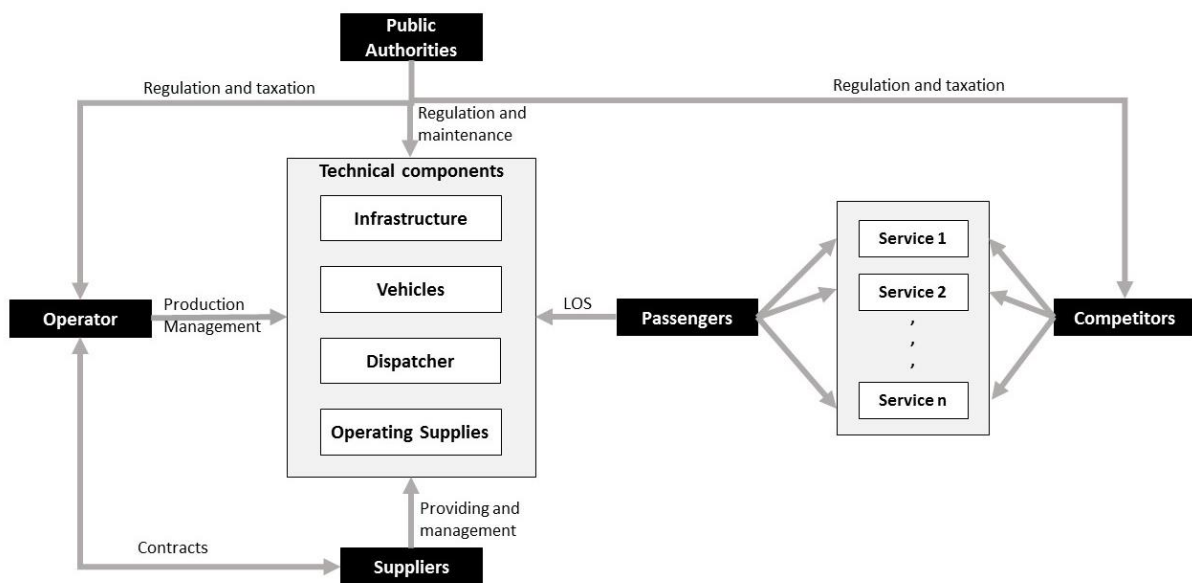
Public Authorities

Regulation and taxation

Regulation and taxation

Regulation and maintenance

Technical components

Infrastructure

Vehicles

Dispatcher

Operating Supplies

Service 1

Service 2

,
,
,

Service n

Operator

Production Management

LOS

Passengers

Competitors

Providing and management

Contracts

Suppliers